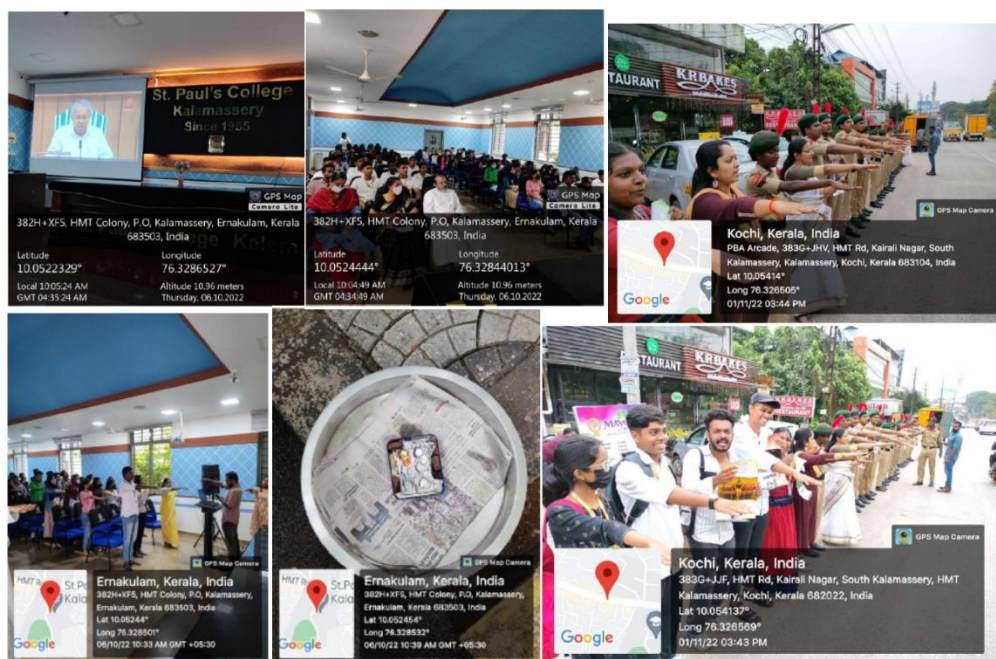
St. Paul's College
Kalamassery
Since 1965

GPS Map Camera Lite

382H+XF5, HMT Colony, P.O, Kalamassery, Ernakulam, Kerala 683503, India

Latitude
10.0522329°

Longitude
76.3286527°

Local 10:05:24 AM
GMT 04:35:24 AM

Altitude 10.96 meters
Thursday, 06.10.2022

GPS Map Camera Lite

382H+XF5, HMT Colony, P.O, Kalamassery, Ernakulam, Kerala 683503, India

Latitude
10.0524444°

Longitude
76.32844013°

Local 10:04:49 AM
GMT 04:34:49 AM

Altitude 10.96 meters
Thursday, 06.10.2022

TAURANT KRBAKES

GPS Map Camera

Kochi, Kerala, India
PBA Arcade, 383G+JHV, HMT Rd, Kairali Nagar, South Kalamassery, Kalamassery, Kochi, Kerala 683104, India
Lat 10.05414°
Long 76.326505°
01/11/22 03:44 PM

Google

GPS Map Camera

Ernakulam, Kerala, India
382H+XF5, HMT Colony, P.O, Kalamassery, Ernakulam, Kerala 683503, India
Lat 10.052454°
Long 76.328501°
06/10/22 10:33 AM GMT +05:30

Google

GPS Map Camera

Ernakulam, Kerala, India
382H+XF5, HMT Colony, P.O, Kalamassery, Ernakulam, Kerala 683503, India
Lat 10.052454°
Long 76.328532°
06/10/22 10:39 AM GMT +05:30

Google

TAURANT KRBAKES

GPS Map Camera

Kochi, Kerala, India
383G+JJF, HMT Rd, Kairali Nagar, South Kalamassery, HMT Kalamassery, Kochi, Kerala 682022, India
Lat 10.054137°
Long 76.326569°
01/11/22 03:43 PM

Google